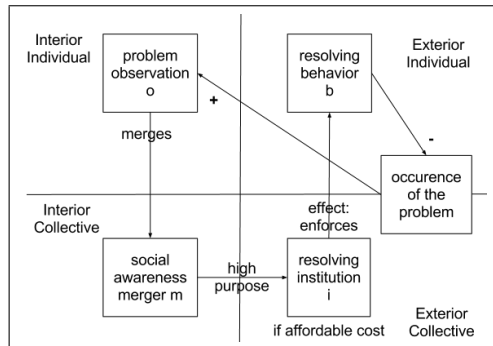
Interior Individual

problem observation o

resolving behavior b

Exterior Individual

+

merges

-

occurence of the problem

Interior Collective

effect: enforces

social awareness merger m

high purpose

resolving institution i

if affordable cost

Exterior Collective